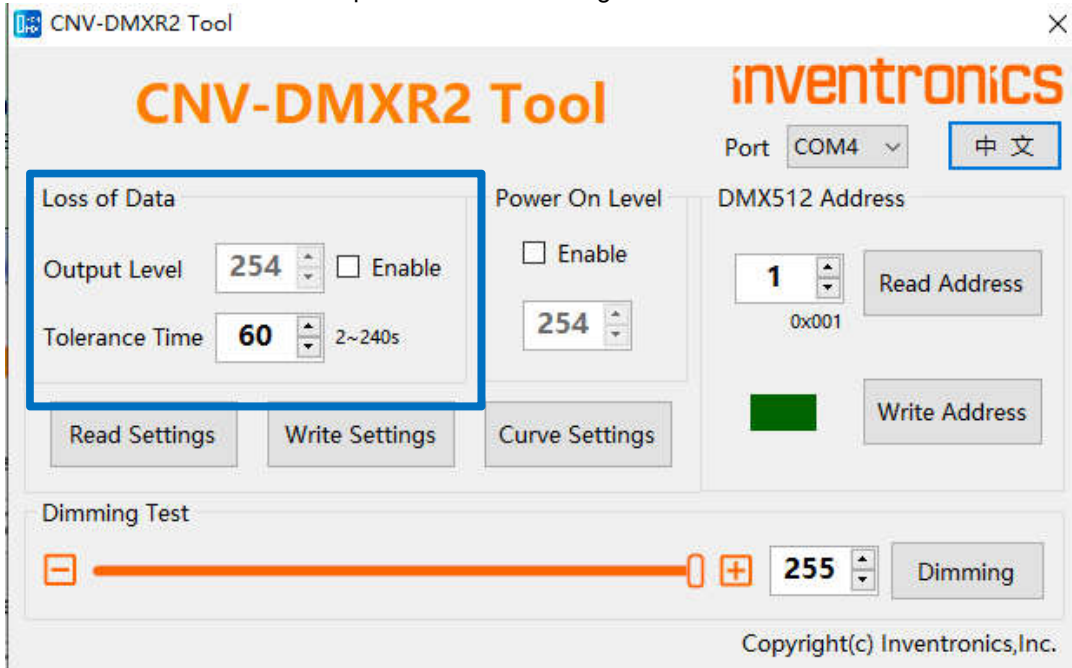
CNV-DMXR2 Tool

CNV-DMXR2 Tool

inventronics

Port COM4

中 文

Loss of Data

Output Level 254 Enable

Tolerance Time 60 2~240s

Power On Level

Enable

254

DMX512 Address

1

0x001

Read Address

Write Address

Read Settings

Write Settings

Curve Settings

Dimming Test

255

Dimming

Copyright(c) Inventronics,Inc.